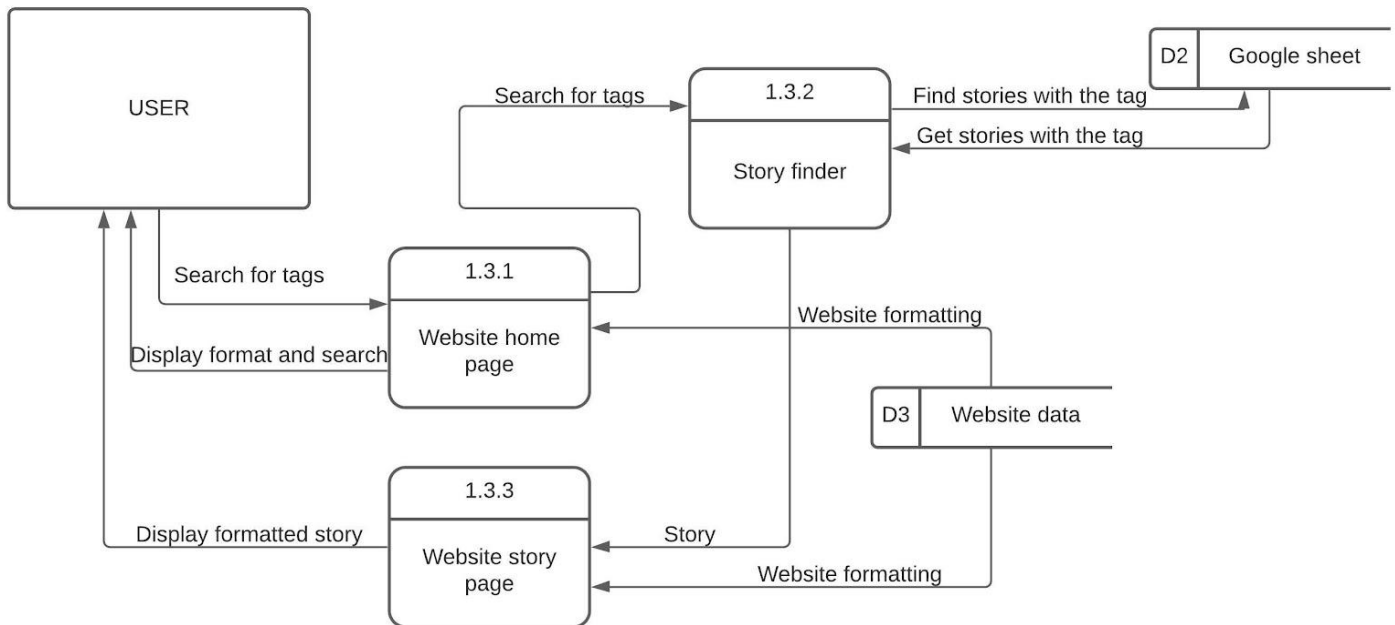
USER

Search for tags

1.3.2

Story finder

Find stories with the tag

Get stories with the tag

D2 Google sheet

Search for tags

1.3.1

Website home page

Display format and search

Website formatting

D3 Website data

1.3.3

Website story page

Display formatted story

Story

Website formatting